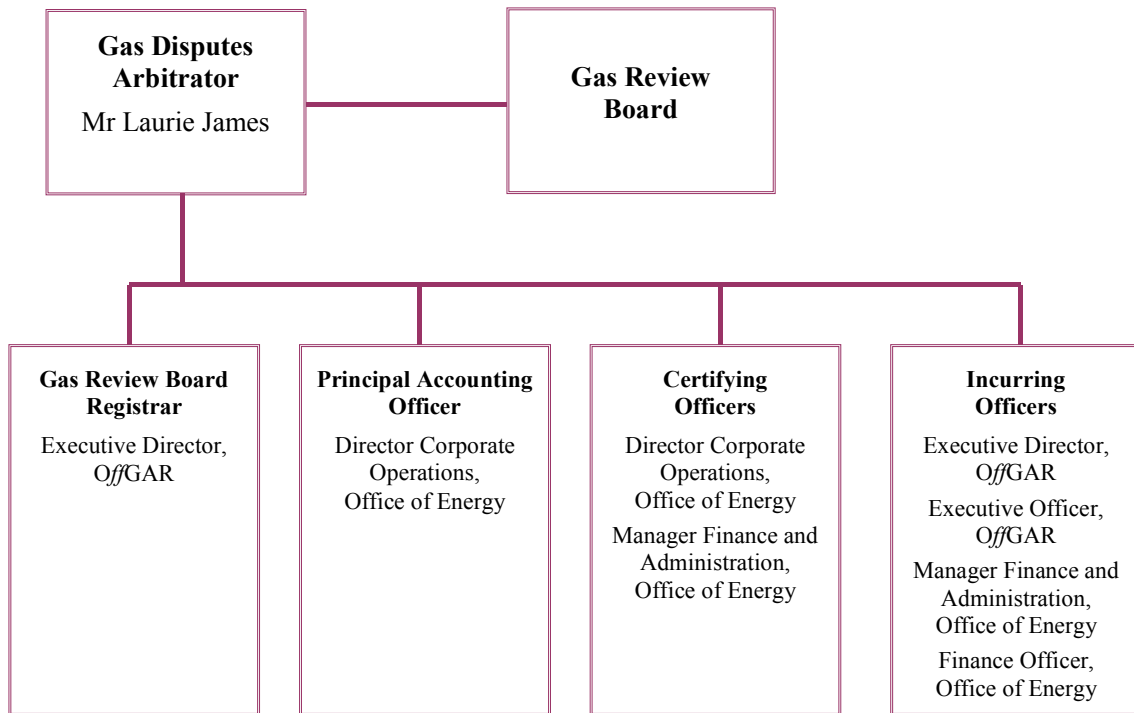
Gas Disputes Arbitrator
Mr Laurie James

Gas Review Board

Gas Review Board Registrar
Executive Director, OffGAR

Principal Accounting Officer
Director Corporate Operations, Office of Energy

Certifying Officers
Director Corporate Operations, Office of Energy
Manager Finance and Administration, Office of Energy

Incurring Officers
Executive Director, OffGAR
Executive Officer, OffGAR
Manager Finance and Administration, Office of Energy
Finance Officer, Office of Energy